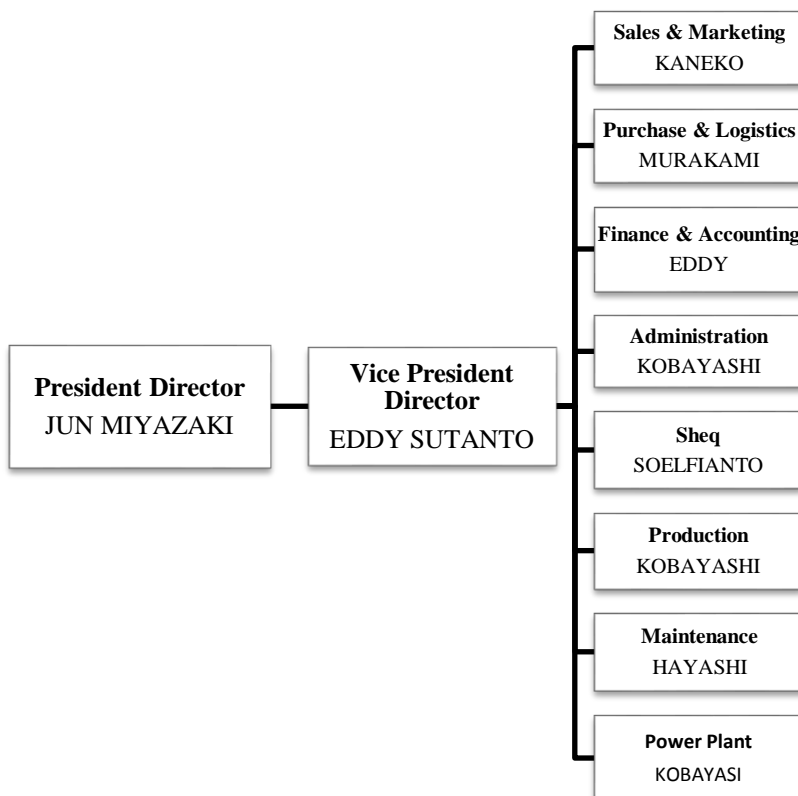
President Director
JUN MIYAZAKI

Vice President Director
EDDY SUTANTO

Sales & Marketing
KANEKO

Purchase & Logistics
MURAKAMI

Finance & Accounting
EDDY

Administration
KOBAYASHI

Sheq
SOELFIANTO

Production
KOBAYASHI

Maintenance
HAYASHI

Power Plant
KOBAYASI